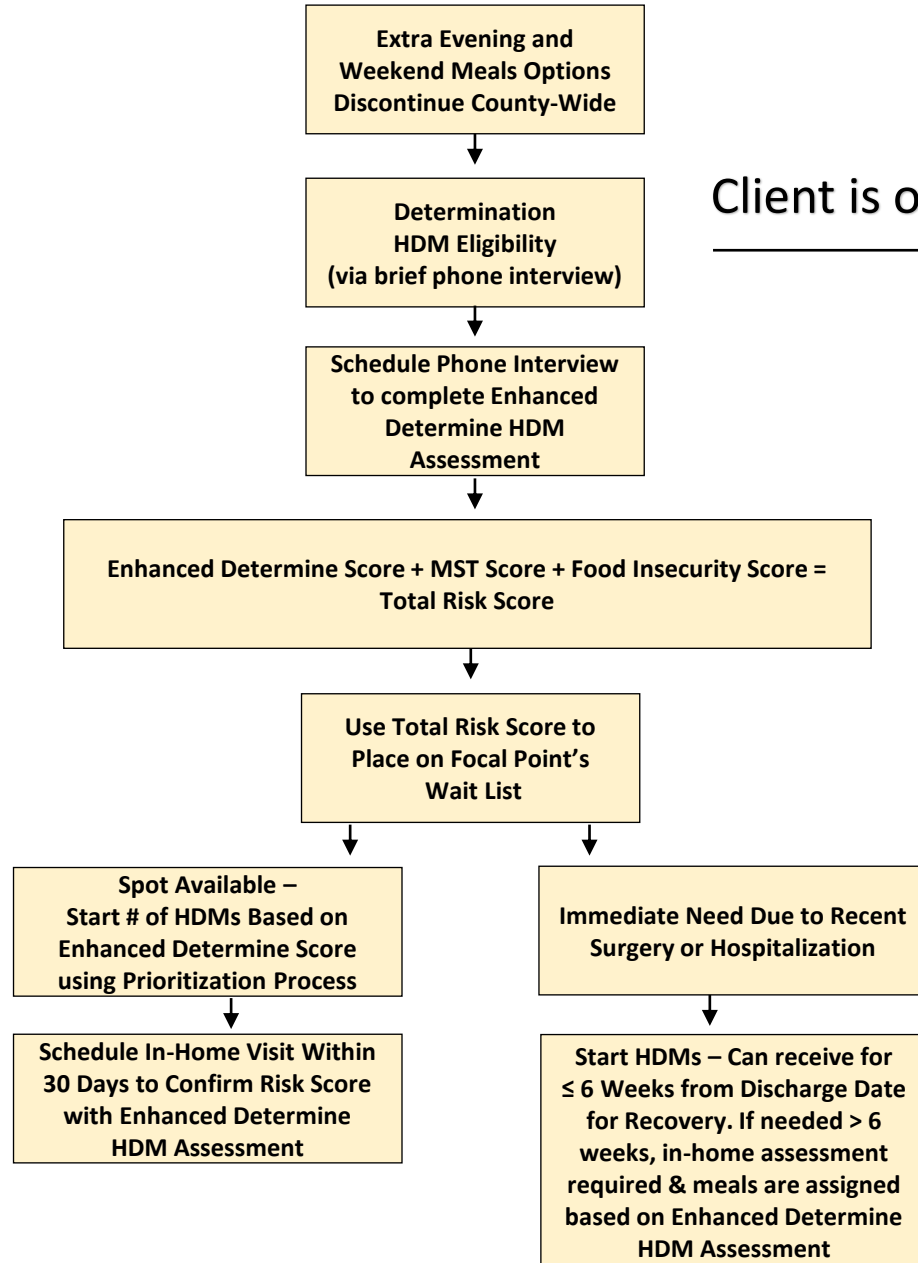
Extra Evening and Weekend Meals Options Discontinue County-Wide

Client is o

Determination HDM Eligibility (via brief phone interview)

Schedule Phone Interview to complete Enhanced Determine HDM Assessment

Enhanced Determine Score + MST Score + Food Insecurity Score = Total Risk Score

Use Total Risk Score to Place on Focal Point's Wait List

Spot Available – Start # of HDMs Based on Enhanced Determine Score using Prioritization Process

Schedule In-Home Visit Within 30 Days to Confirm Risk Score with Enhanced Determine HDM Assessment

Immediate Need Due to Recent Surgery or Hospitalization

Start HDMs – Can receive for ≤ 6 Weeks from Discharge Date for Recovery. If needed > 6 weeks, in-home assessment required & meals are assigned based on Enhanced Determine HDM Assessment